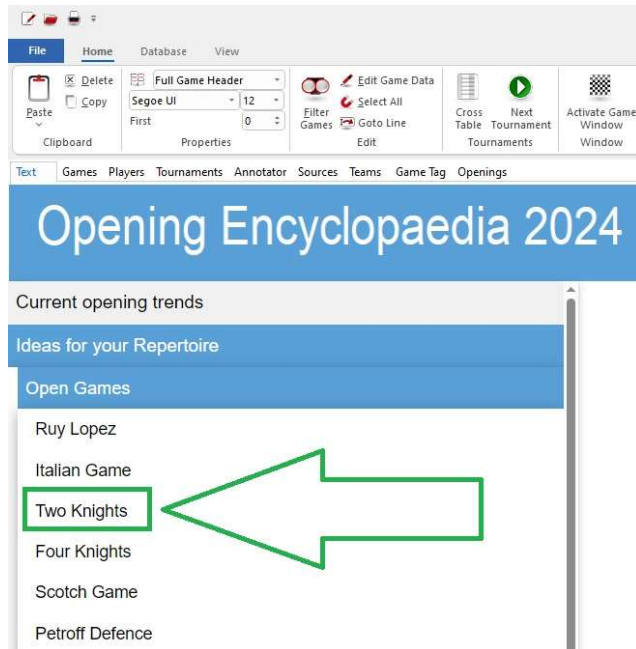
File Home Database View

Paste
Delete
Copy
Clipboard

Full Game Header
Segoe UI 12
First 0
Properties

Filter Games
Edit Game Data
Select All
Goto Line
Edit

Cross Table
Next Tournament
Tournaments

Activate Game Window
Window

Text Games Players Tournaments Annotator Sources Teams Game Tag Openings

Opening Encyclopaedia 2024

Current opening trends

Ideas for your Repertoire

Open Games

Ruy Lopez

Italian Game

Two Knights

Four Knights

Scotch Game

Petroff Defence